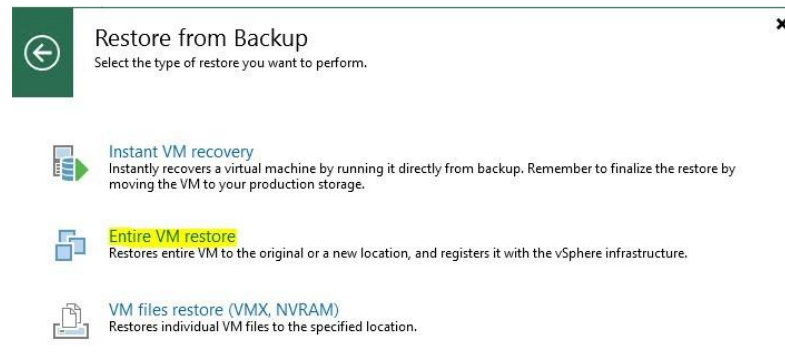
Restore from Backup
Select the type of restore you want to perform.

Instant VM recovery
Instantly recovers a virtual machine by running it directly from backup. Remember to finalize the restore by moving the VM to your production storage.

Entire VM restore
Restores entire VM to the original or a new location, and registers it with the vSphere infrastructure.

VM files restore (VMX, NVRAM)
Restores individual VM files to the specified location.